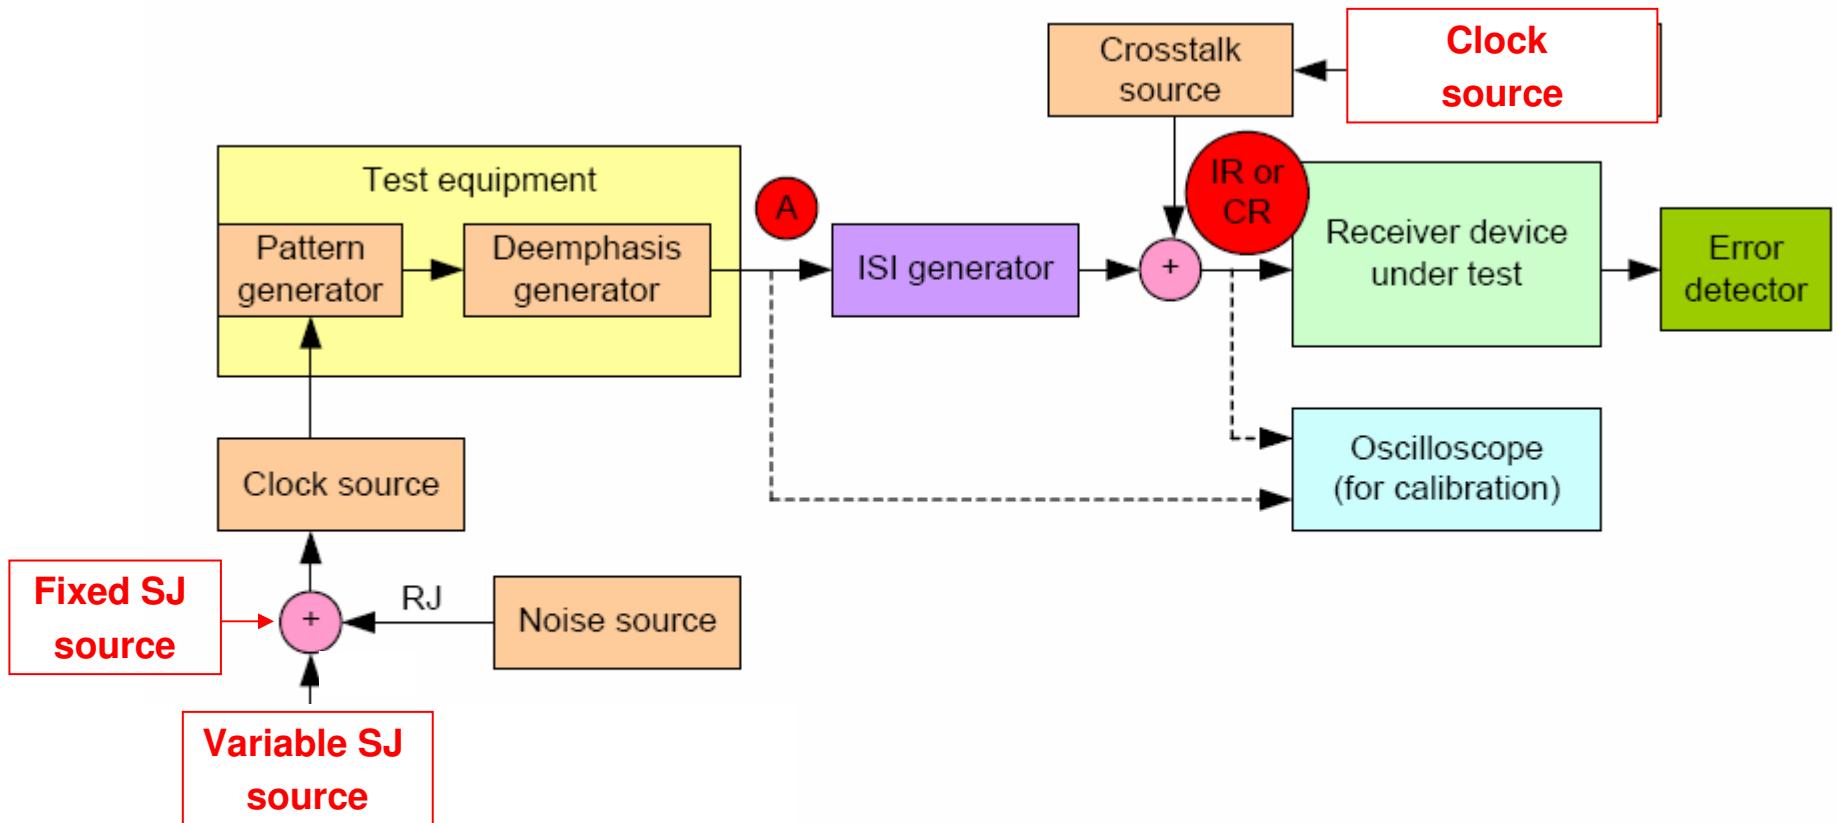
Crosstalk source

Clock source

Test equipment

Pattern generator

Deemphasis generator

A

ISI generator

+

IR or CR

Receiver device under test

Error detector

Oscilloscope (for calibration)

Clock source

Fixed SJ source

+

RJ

Noise source

Variable SJ source